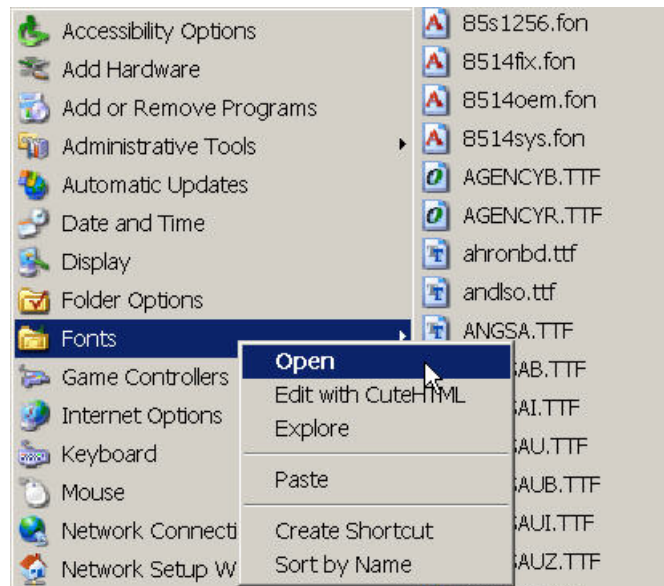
Accessibility Options
Add Hardware
Add or Remove Programs
Administrative Tools
Automatic Updates
Date and Time
Display
Folder Options
Fonts
Game Controllers
Internet Options
Keyboard
Mouse
Network Connecti
Network Setup W

85s1256.fon
8514fix.fon
8514oem.fon
8514sys.fon
AGENCYB.TTF
AGENCYR.TTF
ahronbd.ttf
andlso.ttf
ANGSA.TTF
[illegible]AB.TTF
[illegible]AI.TTF
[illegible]AU.TTF
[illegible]AUB.TTF
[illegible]AUI.TTF
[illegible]AUZ.TTF

Open
Edit with CuteHTML
Explore
Paste
Create Shortcut
Sort by Name